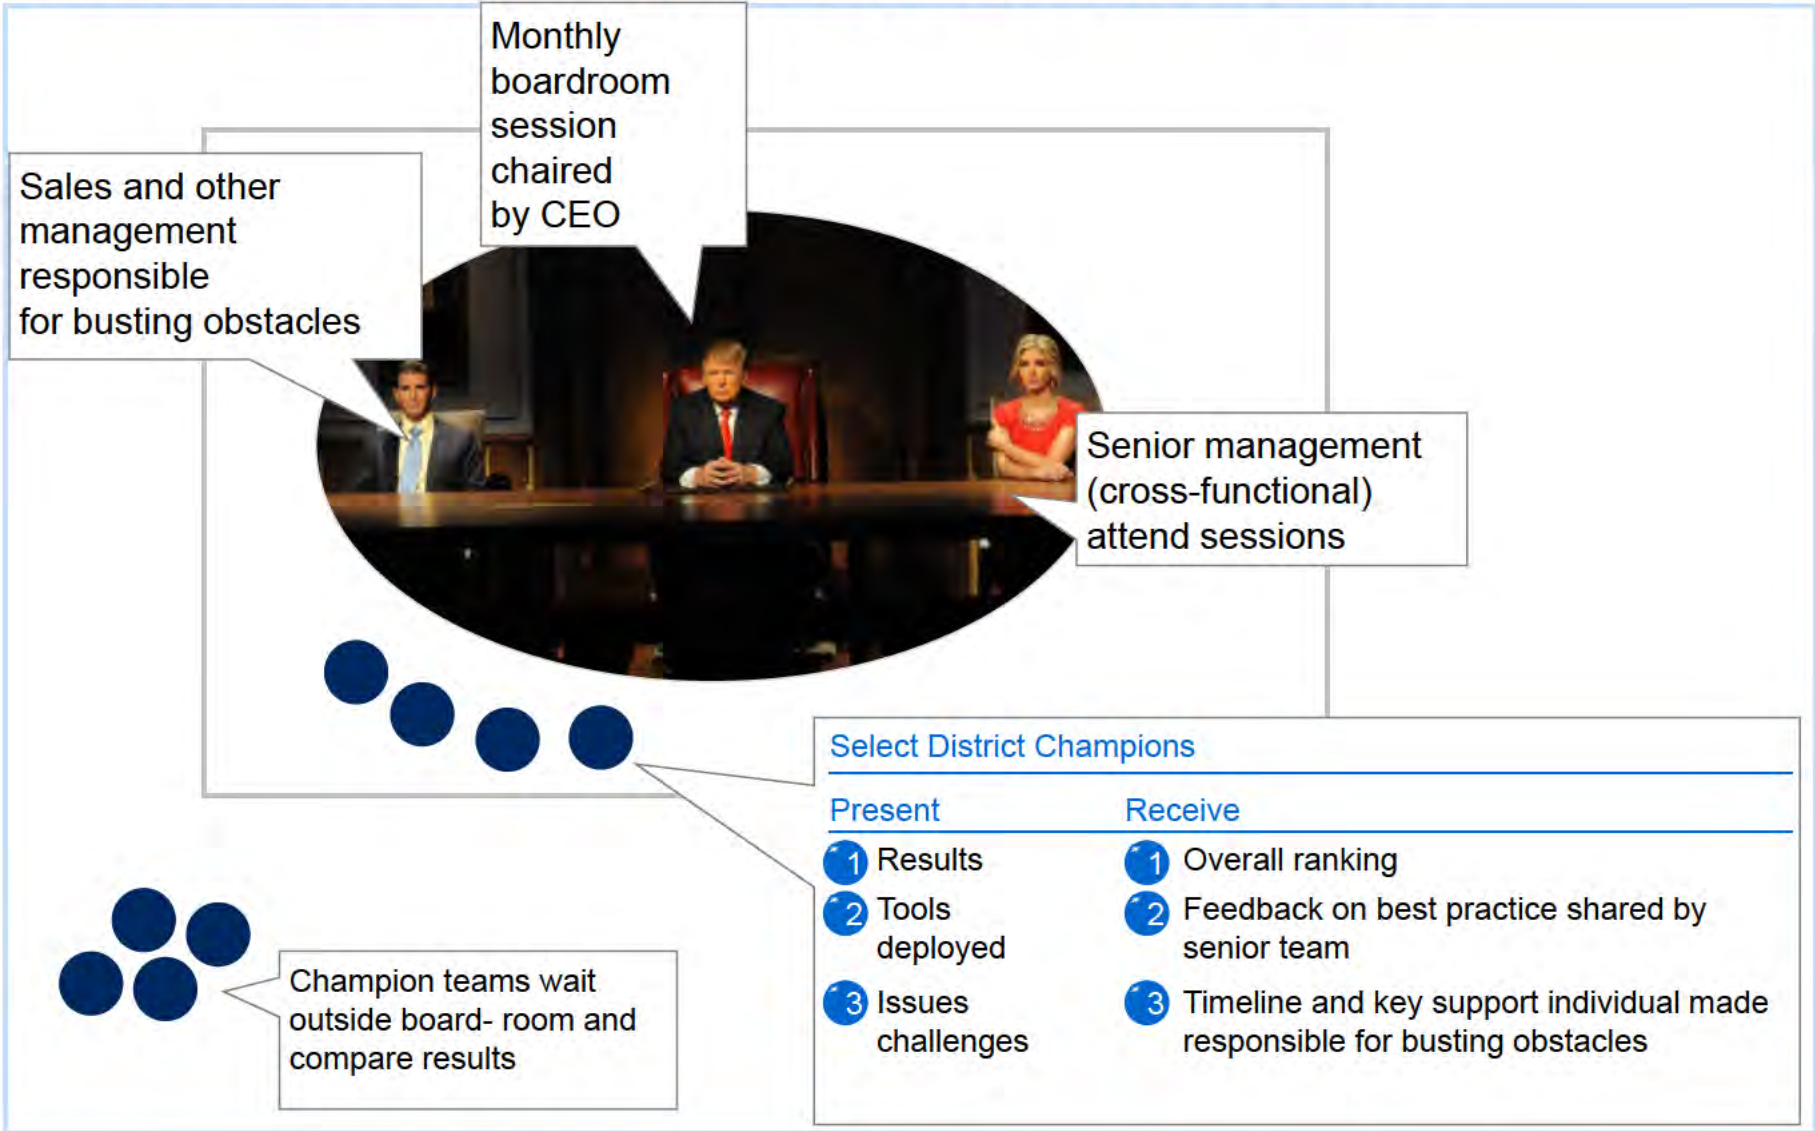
Monthly boardroom session chaired by CEO

Sales and other management responsible for busting obstacles

Senior management (cross-functional) attend sessions

Select District Champions

| Present | Receive |
|---|---|
| 1 Results | 1 Overall ranking |
| 2 Tools deployed | 2 Feedback on best practice shared by senior team |
| 3 Issues challenges | 3 Timeline and key support individual made responsible for busting obstacles |

Champion teams wait outside board- room and compare results